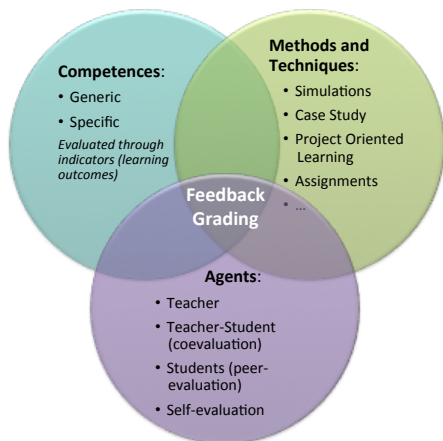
**Competences**:
• Generic
• Specific
*Evaluated through indicators (learning outcomes)*

**Methods and Techniques**:
• Simulations
• Case Study
• Project Oriented Learning
• Assignments
• ...

**Feedback Grading**

**Agents**:
• Teacher
• Teacher-Student (coevaluation)
• Students (peer-evaluation)
• Self-evaluation